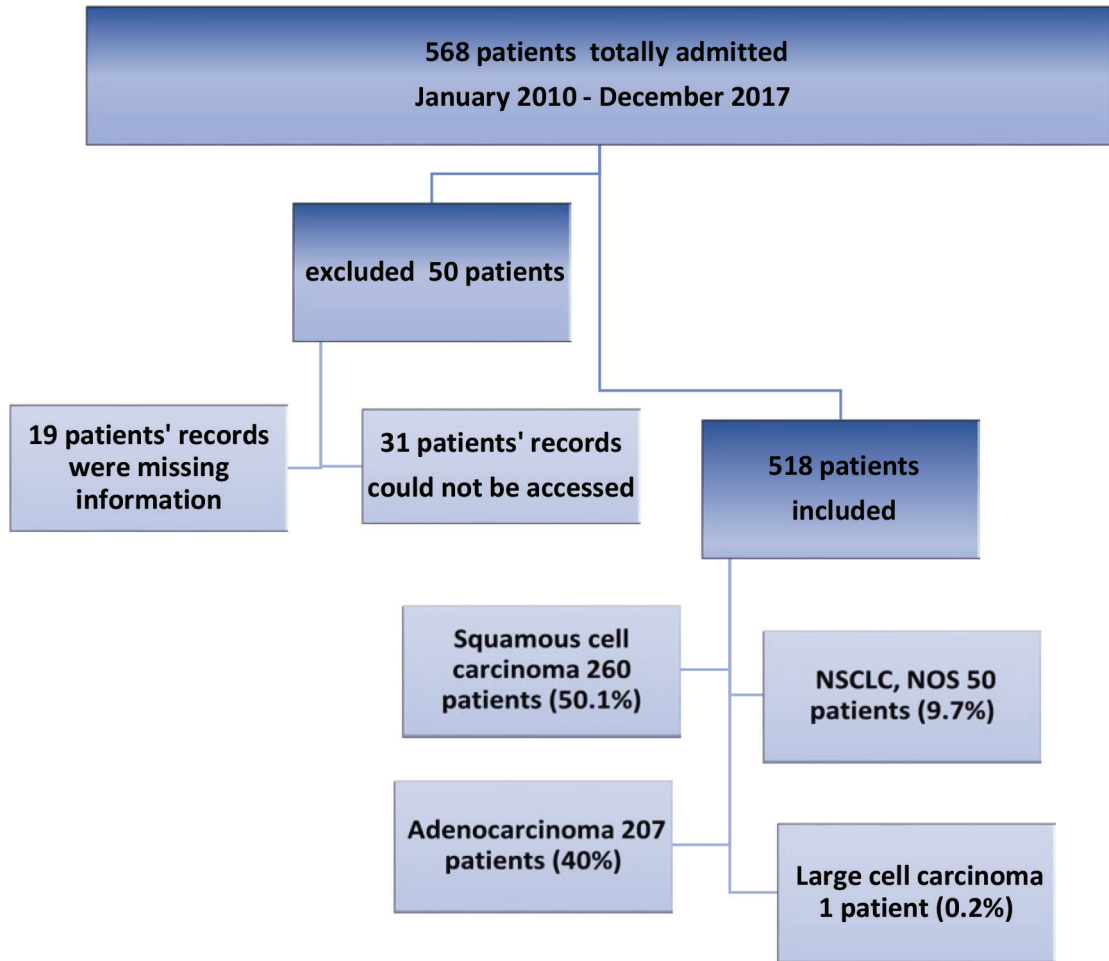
568 patients totally admitted
January 2010 - December 2017

excluded 50 patients

19 patients' records were missing information

31 patients' records could not be accessed

518 patients included

Squamous cell carcinoma 260 patients (50.1%)

NSCLC, NOS 50 patients (9.7%)

Adenocarcinoma 207 patients (40%)

Large cell carcinoma 1 patient (0.2%)